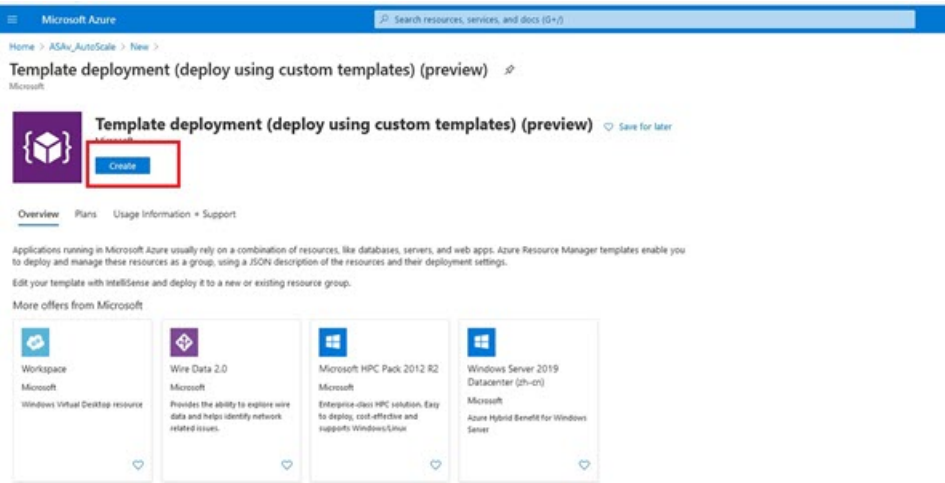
Microsoft Azure

Search resources, services, and docs (G+/)

Home > ASAv_AutoScale > New >

Template deployment (deploy using custom templates) (preview)

Microsoft

Template deployment (deploy using custom templates) (preview)

Save for later

Microsoft

Create

Overview Plans Usage Information + Support

Applications running in Microsoft Azure usually rely on a combination of resources, like databases, servers, and web apps. Azure Resource Manager templates enable you to deploy and manage these resources as a group, using a JSON description of the resources and their deployment settings.

Edit your template with IntelliSense and deploy it to a new or existing resource group.

More offers from Microsoft

Workspace
Microsoft
Windows Virtual Desktop resource

Wire Data 2.0
Microsoft
Provides the ability to explore wire data and helps identify network related issues.

Microsoft HPC Pack 2012 R2
Microsoft
Enterprise-class HPC solution. Easy to deploy, cost-effective and supports Windows/Linux

Windows Server 2019 Datacenter (zh-cn)
Microsoft
Azure Hybrid Benefit for Windows Server